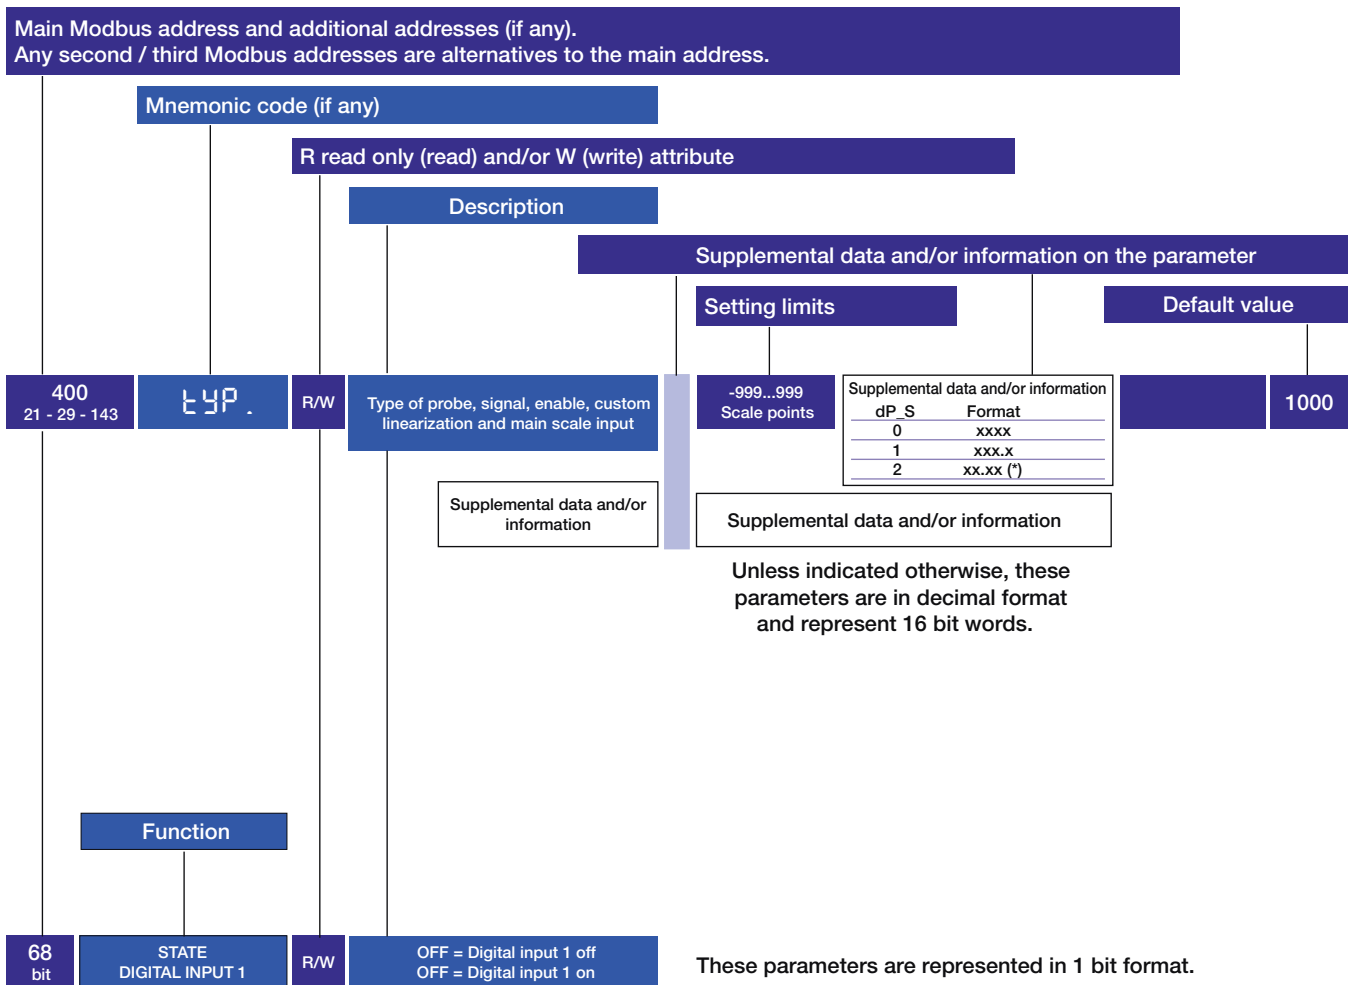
Main Modbus address and additional addresses (if any).
Any second / third Modbus addresses are alternatives to the main address.

Mnemonic code (if any)

R read only (read) and/or W (write) attribute

Description

Supplemental data and/or information on the parameter

Setting limits

Default value

400
21 - 29 - 143

tYP.

R/W

Type of probe, signal, enable, custom linearization and main scale input

-999...999
Scale points

Supplemental data and/or information

| dP_S | Format |
|---|---|
| 0 | xxxx |
| 1 | xxx.x |
| 2 | xx.xx (*) |

1000

Supplemental data and/or information

Supplemental data and/or information

Unless indicated otherwise, these parameters are in decimal format and represent 16 bit words.

Function

68
bit

STATE
DIGITAL INPUT 1

R/W

OFF = Digital input 1 off
OFF = Digital input 1 on

These parameters are represented in 1 bit format.